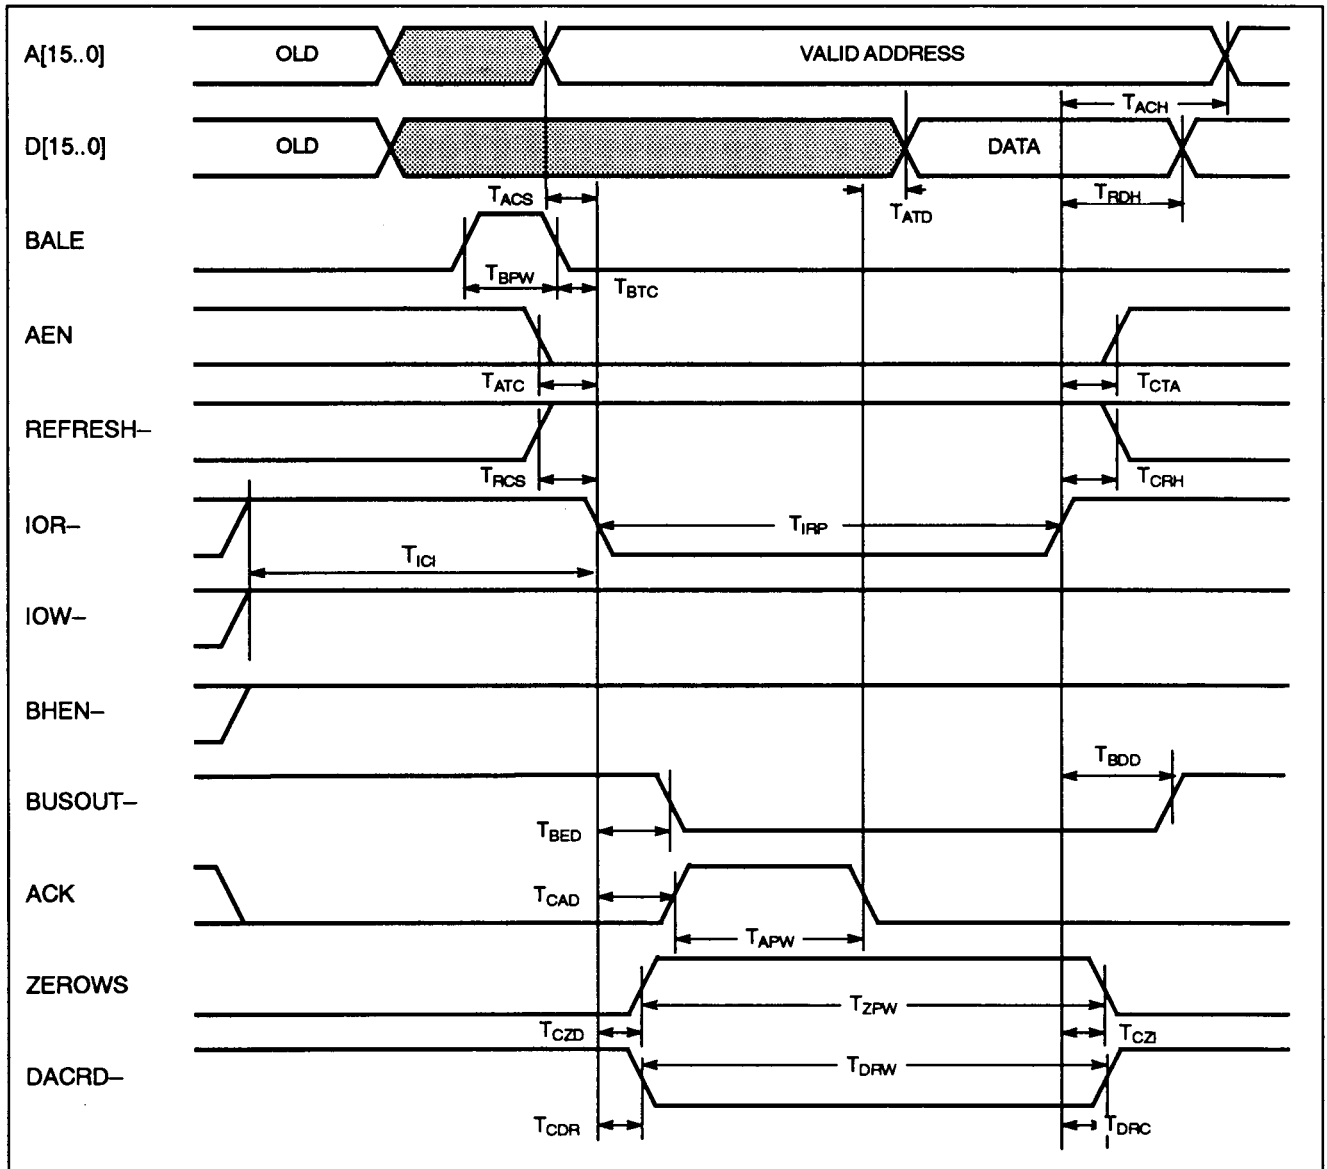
A[15..0]
OLD
VALID ADDRESS
$T_{ACH}$
D[15..0]
OLD
DATA
$T_{ACS}$
$T_{ATD}$
$T_{RDH}$
BALE
$T_{BPW}$
$T_{BTC}$
AEN
$T_{ATC}$
$T_{CTA}$
REFRESH–
$T_{RCS}$
$T_{CRH}$
IOR–
$T_{IRP}$
$T_{ICI}$
IOW–
BHEN–
$T_{BDD}$
BUSOUT–
$T_{BED}$
ACK
$T_{CAD}$
$T_{APW}$
ZEROWS
$T_{ZPW}$
$T_{CZD}$
$T_{CZI}$
DACRD–
$T_{DRW}$
$T_{CDR}$
$T_{DRC}$